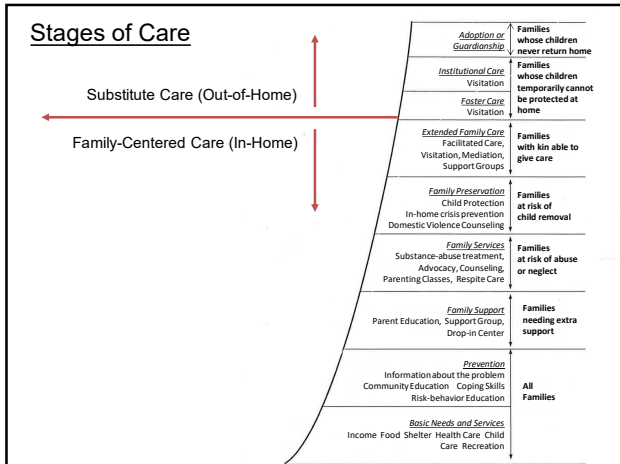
Stages of Care

Substitute Care (Out-of-Home)

Family-Centered Care (In-Home)

Adoption or Guardianship

Families whose children never return home

Institutional Care
Visitation

Foster Care
Visitation

Families whose children temporarily cannot be protected at home

Extended Family Care
Facilitated Care, Visitation, Mediation, Support Groups

Families with kin able to give care

Family Preservation
Child Protection
In-home crisis prevention
Domestic Violence Counseling

Families at risk of child removal

Family Services
Substance-abuse treatment, Advocacy, Counseling, Parenting Classes, Respite Care

Families at risk of abuse or neglect

Family Support
Parent Education, Support Group, Drop-in Center

Families needing extra support

Prevention
Information about the problem
Community Education Coping Skills
Risk-behavior Education

All Families

Basic Needs and Services
Income Food Shelter Health Care Child Care Recreation